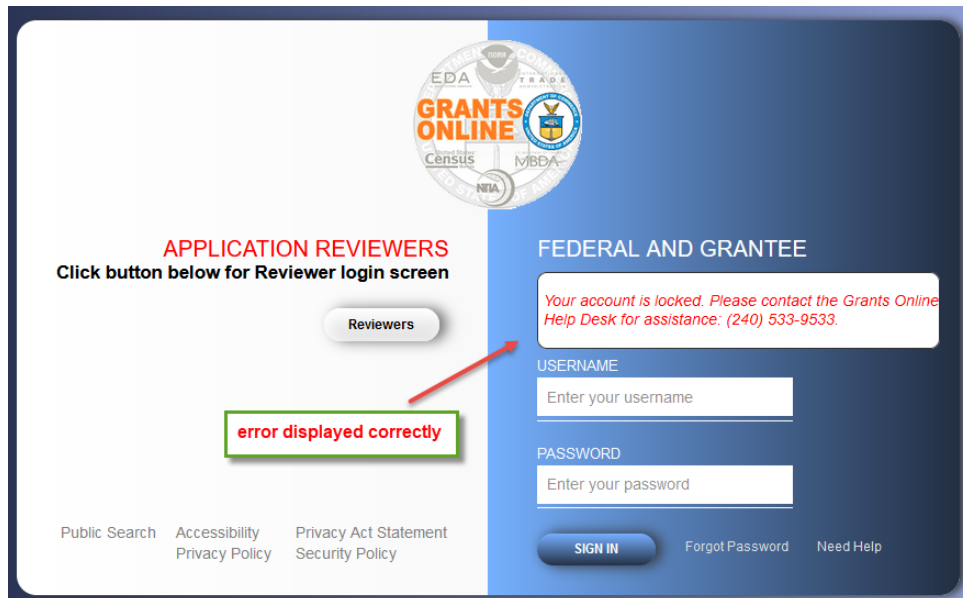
EDA NOAA TRADE
GRANTS ONLINE
Census MBDA NTIA

APPLICATION REVIEWERS
Click button below for Reviewer login screen

Reviewers

error displayed correctly

FEDERAL AND GRANTEE

Your account is locked. Please contact the Grants Online Help Desk for assistance: (240) 533-9533.

USERNAME
Enter your username

PASSWORD
Enter your password

SIGN IN

Forgot Password

Need Help

Public Search

Accessibility
Privacy Policy

Privacy Act Statement
Security Policy